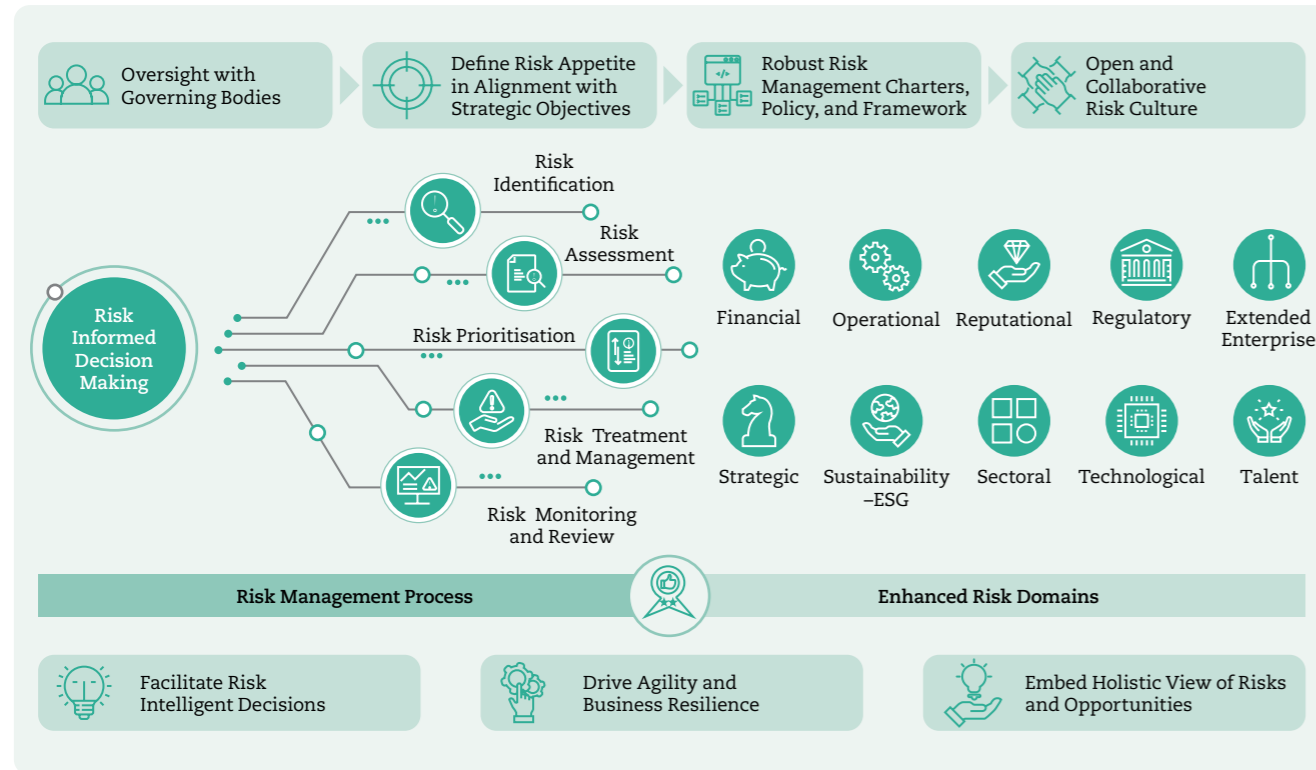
Oversight with Governing Bodies

Define Risk Appetite in Alignment with Strategic Objectives

Robust Risk Management Charters, Policy, and Framework

Open and Collaborative Risk Culture

Risk Informed Decision Making

Risk Identification

Risk Assessment

Risk Prioritisation

Risk Treatment and Management

Risk Monitoring and Review

Financial

Operational

Reputational

Regulatory

Extended Enterprise

Strategic

Sustainability –ESG

Sectoral

Technological

Talent

Risk Management Process

Enhanced Risk Domains

Facilitate Risk Intelligent Decisions

Drive Agility and Business Resilience

Embed Holistic View of Risks and Opportunities